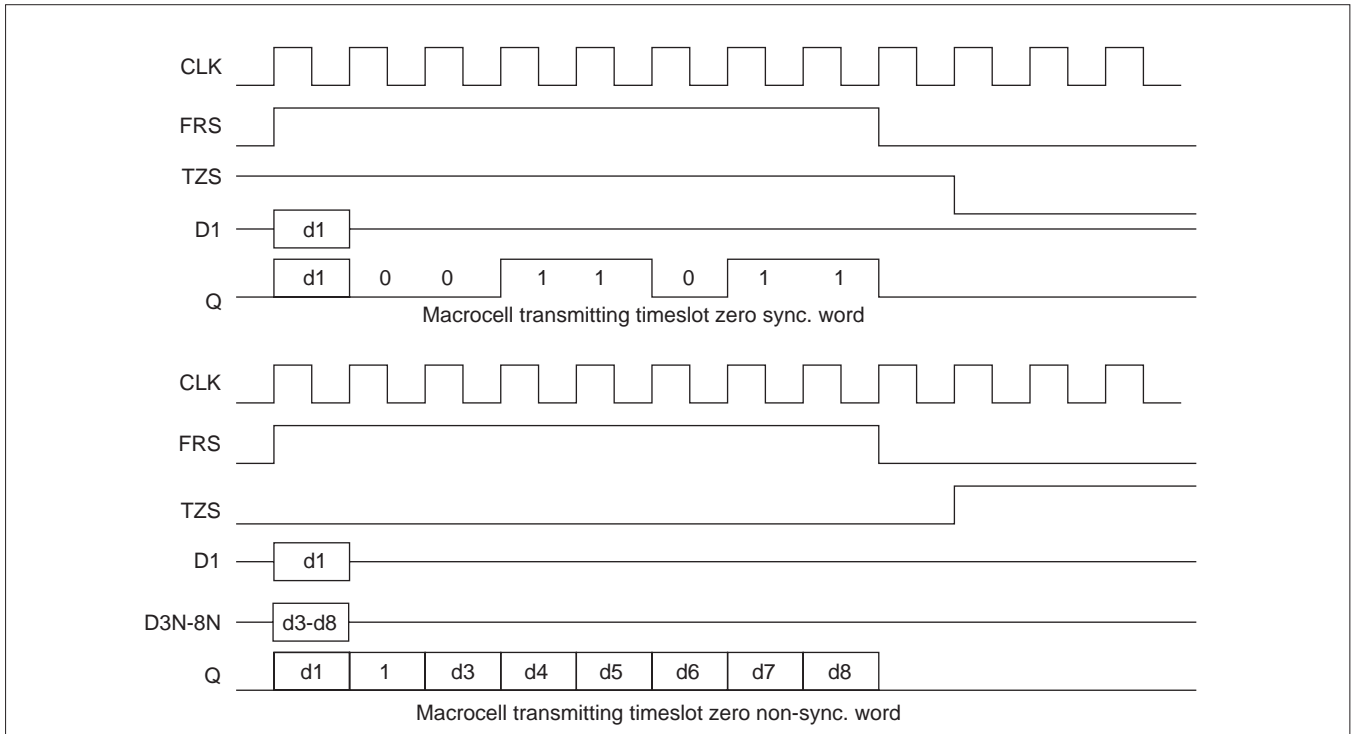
CLK

FRS

TZS

D1 d1

Q d1 0 0 1 1 0 1 1

Macrocell transmitting timeslot zero sync. word

CLK

FRS

TZS

D1 d1

D3N-8N d3-d8

Q d1 1 d3 d4 d5 d6 d7 d8

Macrocell transmitting timeslot zero non-sync. word